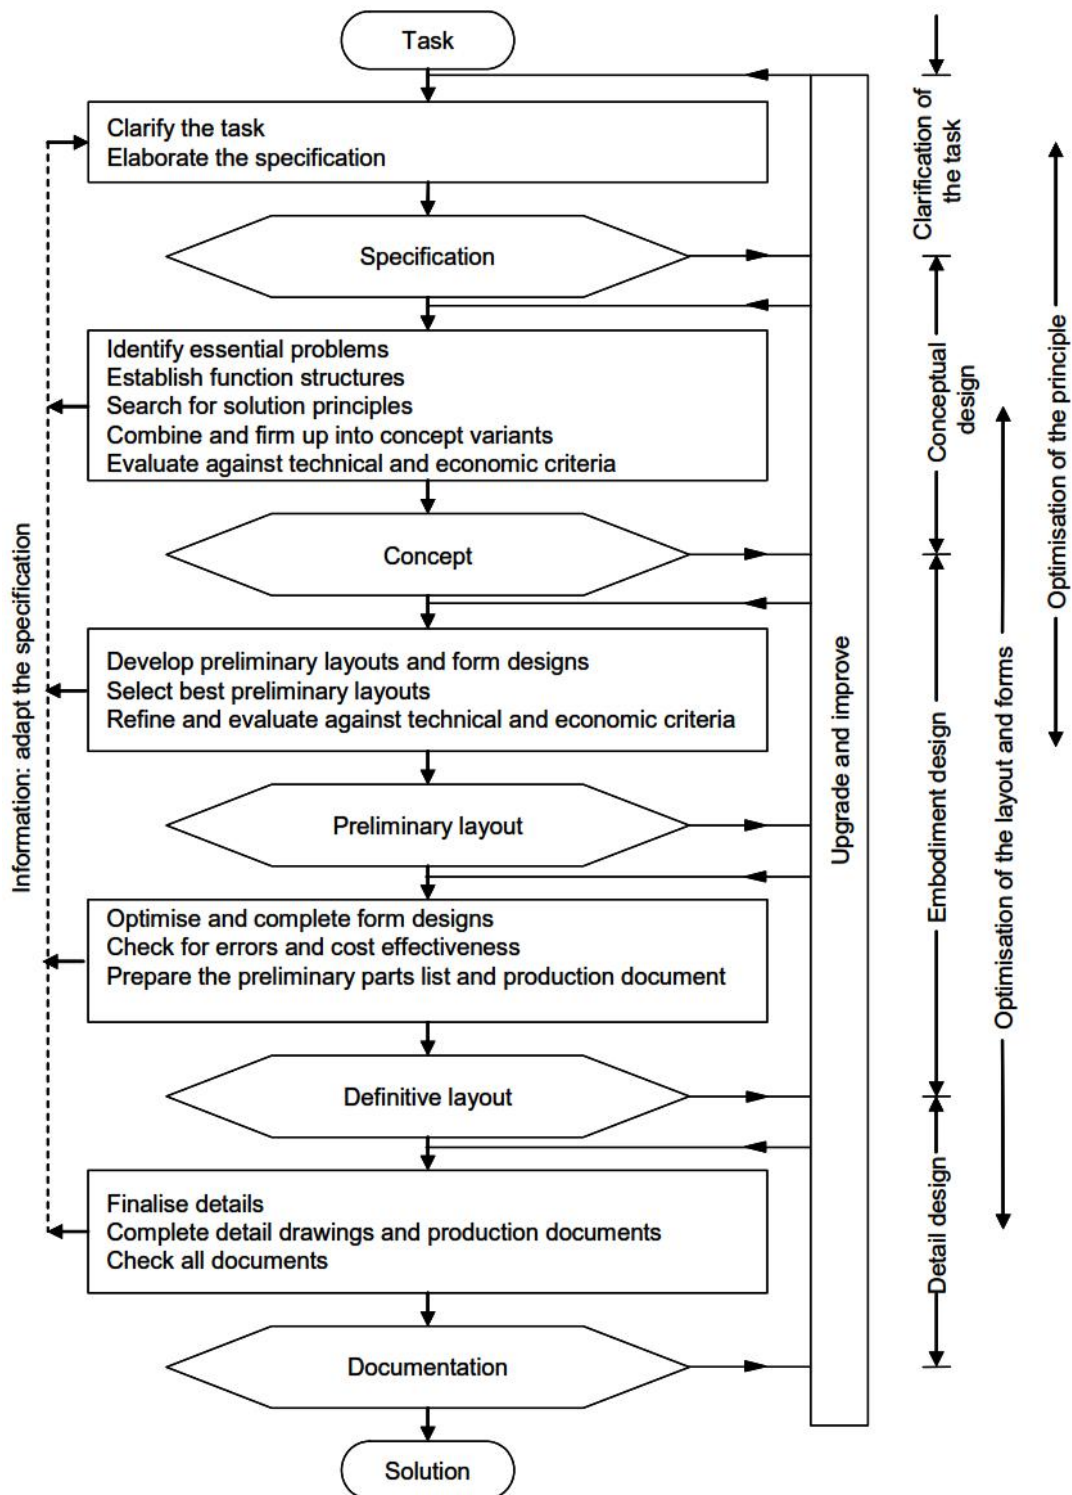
Task

Clarify the task
Elaborate the specification

Specification

Identify essential problems
Establish function structures
Search for solution principles
Combine and firm up into concept variants
Evaluate against technical and economic criteria

Concept

Develop preliminary layouts and form designs
Select best preliminary layouts
Refine and evaluate against technical and economic criteria

Preliminary layout

Optimise and complete form designs
Check for errors and cost effectiveness
Prepare the preliminary parts list and production document

Definitive layout

Finalise details
Complete detail drawings and production documents
Check all documents

Documentation

Solution

Information: adapt the specification

Upgrade and improve

Clarification of the task

Conceptual design

Embodiment design

Detail design

Optimisation of the principle

Optimisation of the layout and forms